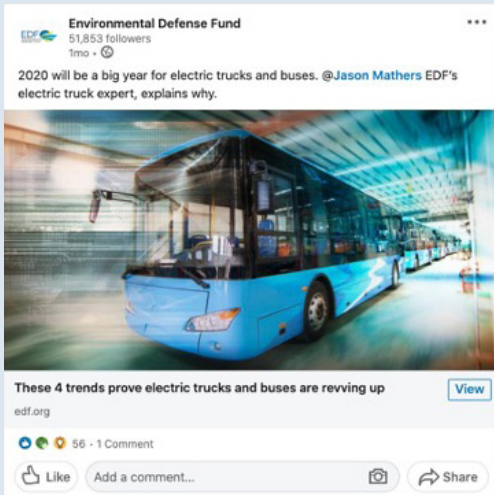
EDF

Environmental Defense Fund
51,853 followers
1mo •

•••

2020 will be a big year for electric trucks and buses. @Jason Mathers EDF's electric truck expert, explains why.

These 4 trends prove electric trucks and buses are revving up
edf.org

View

56 • 1 Comment

Like

Add a comment...

Share